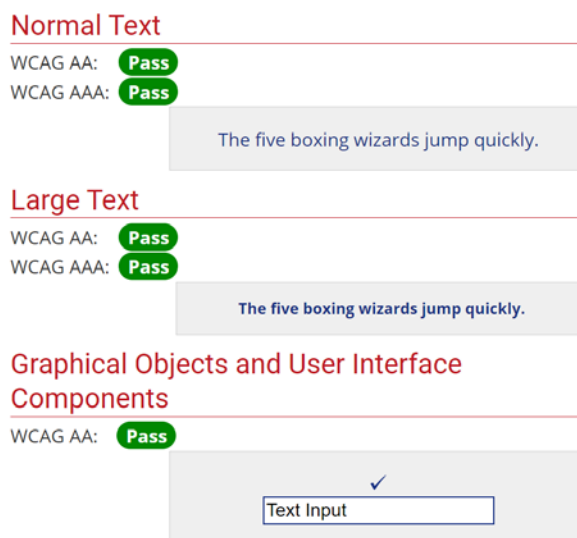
Normal Text

WCAG AA: Pass

WCAG AAA: Pass

The five boxing wizards jump quickly.

Large Text

WCAG AA: Pass

WCAG AAA: Pass

The five boxing wizards jump quickly.

Graphical Objects and User Interface Components

WCAG AA: Pass

✓

Text Input